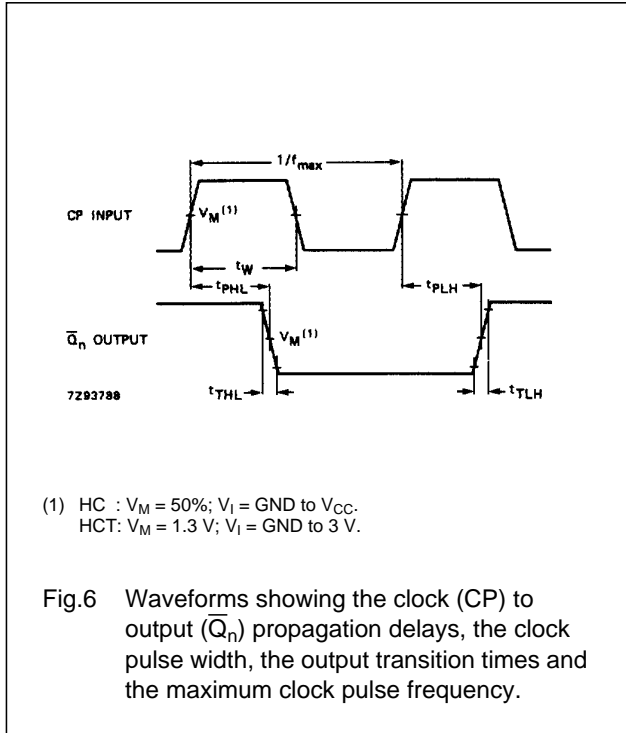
$1/f_{max}$

CP INPUT

$V_M^{(1)}$

$t_W$

$t_{PHL}$

$t_{PLH}$

$\overline{Q}_n$ OUTPUT

$V_M^{(1)}$

7Z93788

$t_{THL}$

$t_{TLH}$

(1) HC : $V_M$ = 50%; $V_I$ = GND to $V_{CC}$.
HCT: $V_M$ = 1.3 V; $V_I$ = GND to 3 V.

Fig.6 Waveforms showing the clock (CP) to output ($\overline{Q}_n$) propagation delays, the clock pulse width, the output transition times and the maximum clock pulse frequency.